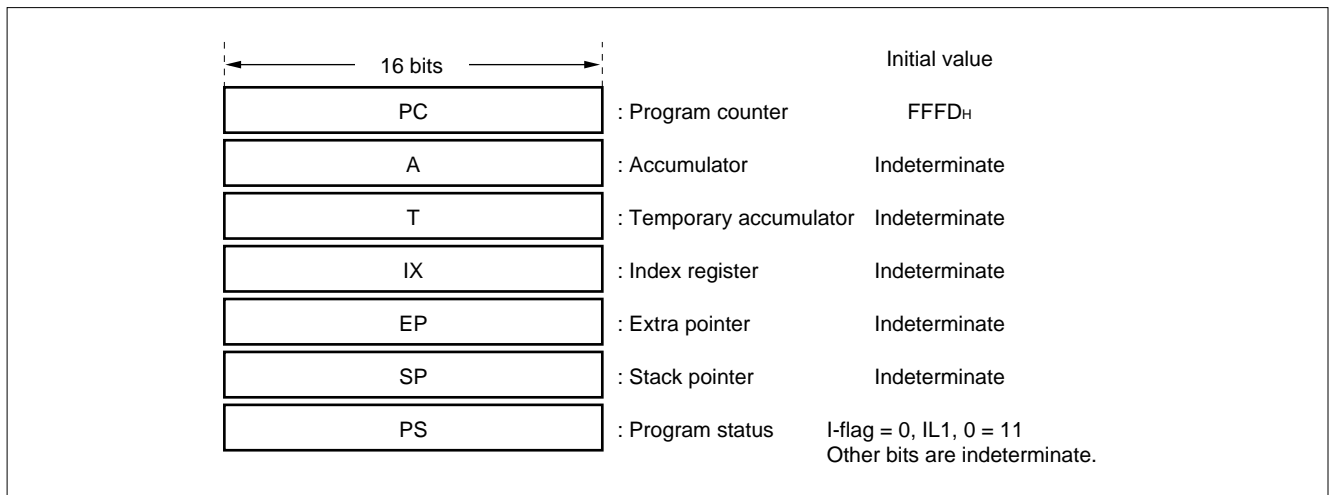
16 bits

Initial value

PC : Program counter FFFD$_H$

A : Accumulator Indeterminate

T : Temporary accumulator Indeterminate

IX : Index register Indeterminate

EP : Extra pointer Indeterminate

SP : Stack pointer Indeterminate

PS : Program status I-flag = 0, IL1, 0 = 11
Other bits are indeterminate.